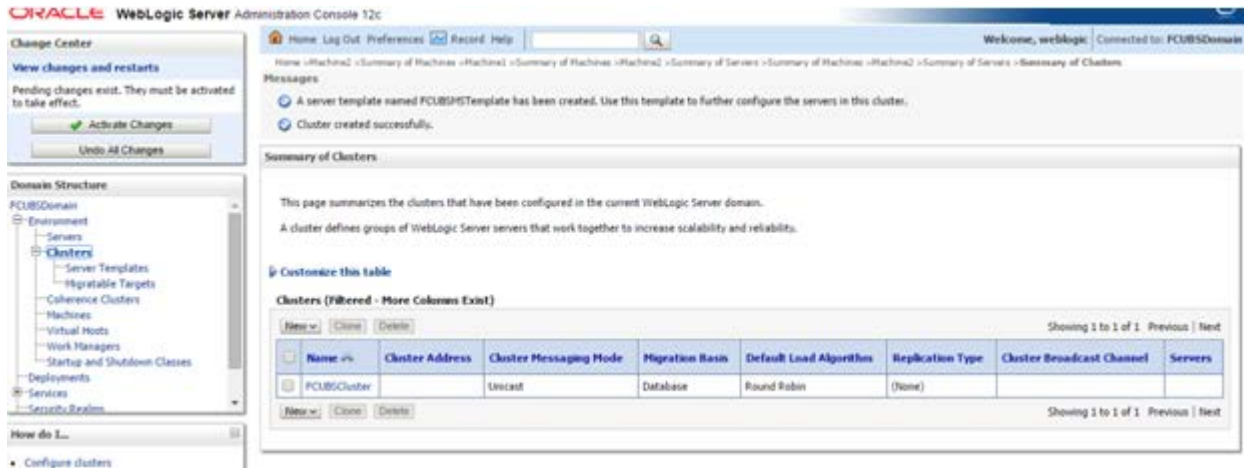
ORACLE WebLogic Server Administration Console 12c

Change Center

View changes and restarts

Pending changes exist. They must be activated to take effect.

Activate Changes

Undo All Changes

Domain Structure

FCUBSDomain
Environment
Servers
Clusters
Server Templates
Migratable Targets
Coherence Clusters
Machines
Virtual Hosts
Work Managers
Startup and Shutdown Classes
Deployments
Services
Security Realms

How do I...

• Configure clusters

Home Log Out Preferences Record Help

Welcome, weblogic Connected to: FCUBSDomain

Home >Machine2 >Summary of Machines >Machine1 >Summary of Machines >Machine2 >Summary of Servers >Summary of Machines >Machine2 >Summary of Servers >Summary of Clusters

Messages

A server template named FCUBSMSTemplate has been created. Use this template to further configure the servers in this cluster.

Cluster created successfully.

Summary of Clusters

This page summarizes the clusters that have been configured in the current WebLogic Server domain.

A cluster defines groups of WebLogic Server servers that work together to increase scalability and reliability.

Customize this table

Clusters (Filtered - More Columns Exist)

New Clone Delete

Showing 1 to 1 of 1 Previous | Next

| | Name | Cluster Address | Cluster Messaging Mode | Migration Basis | Default Load Algorithm | Replication Type | Cluster Broadcast Channel | Servers |
|---|---|---|---|---|---|---|---|---|
| | FCUBSCluster | | Unicast | Database | Round Robin | (None) | | |

New Clone Delete

Showing 1 to 1 of 1 Previous | Next